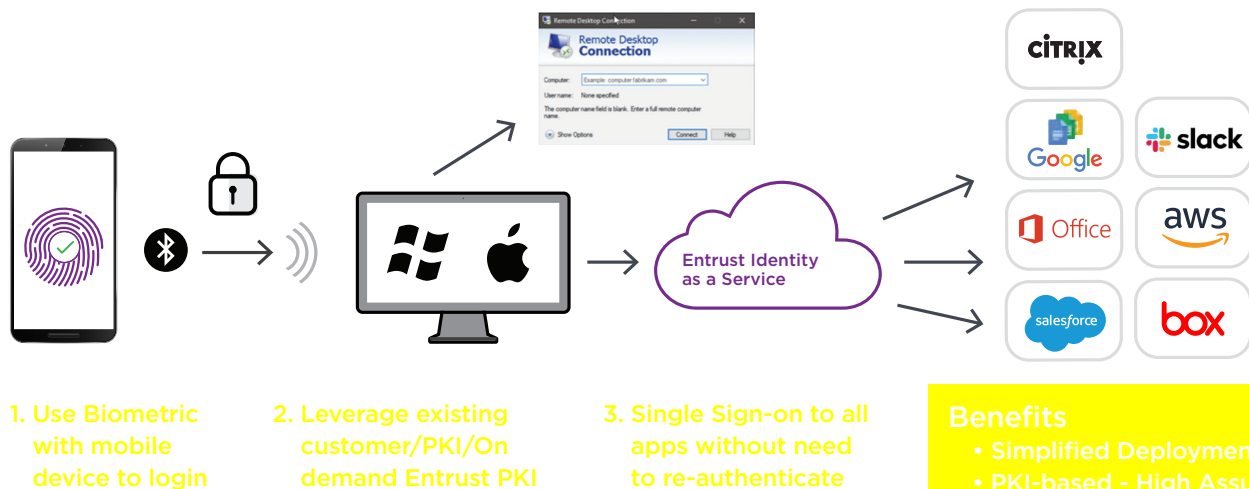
Remote Desktop Connection

Remote Desktop Connection

Computer: Example: computer.fabrikam.com

User name: None specified

The computer name field is blank. Enter a full remote computer name.

Show Options

Connect

Help

CITRIX

Google

slack

Office

aws

salesforce

box

Entrust Identity as a Service

1. Use Biometric with mobile device to login

2. Leverage existing customer/PKI/On demand Entrust PKI

3. Single Sign-on to all apps without need to re-authenticate

Benefits

• Simplified Deploymen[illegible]

• PKI-based - High Assu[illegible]